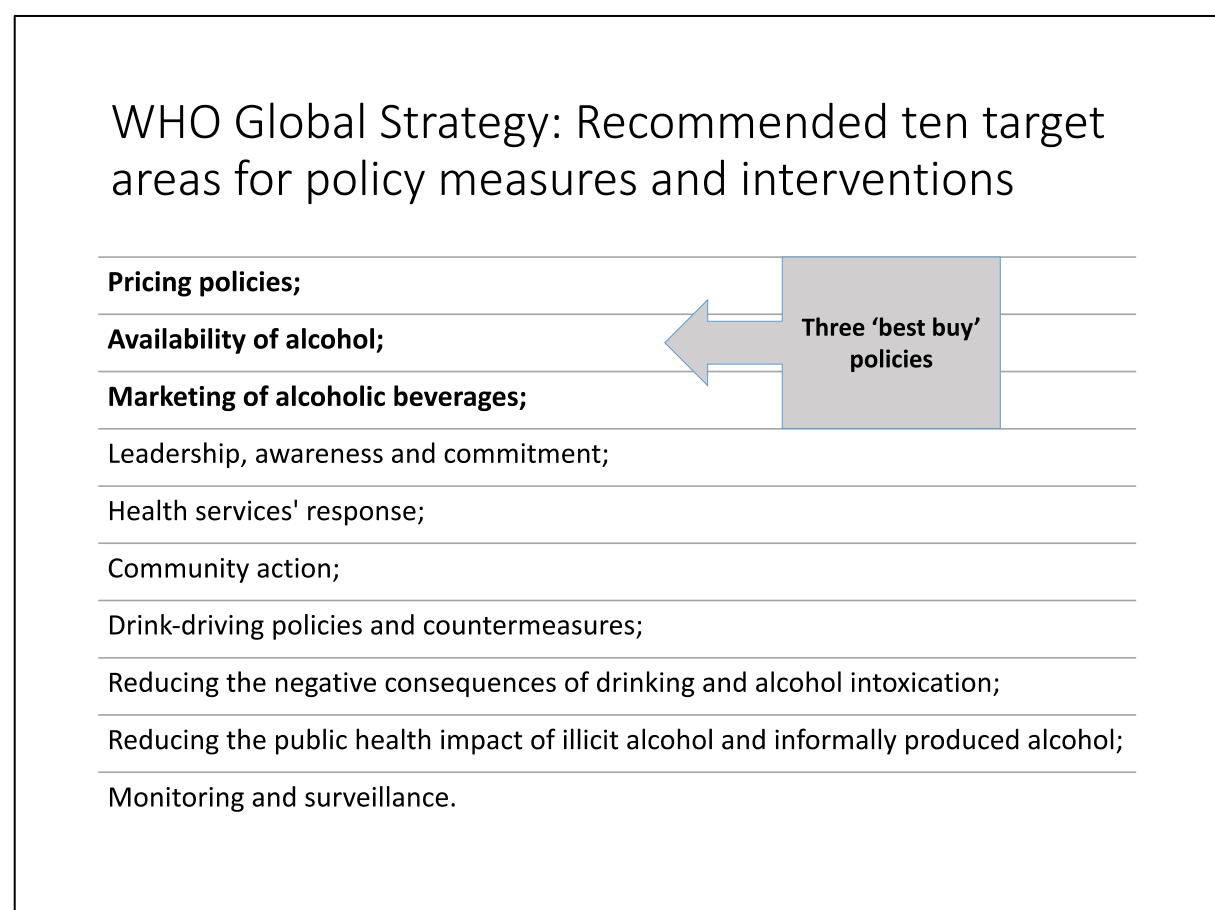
WHO Global Strategy: Recommended ten target areas for policy measures and interventions

Pricing policies;

Availability of alcohol;

Marketing of alcoholic beverages;

Three 'best buy' policies

Leadership, awareness and commitment;

Health services' response;

Community action;

Drink-driving policies and countermeasures;

Reducing the negative consequences of drinking and alcohol intoxication;

Reducing the public health impact of illicit alcohol and informally produced alcohol;

Monitoring and surveillance.